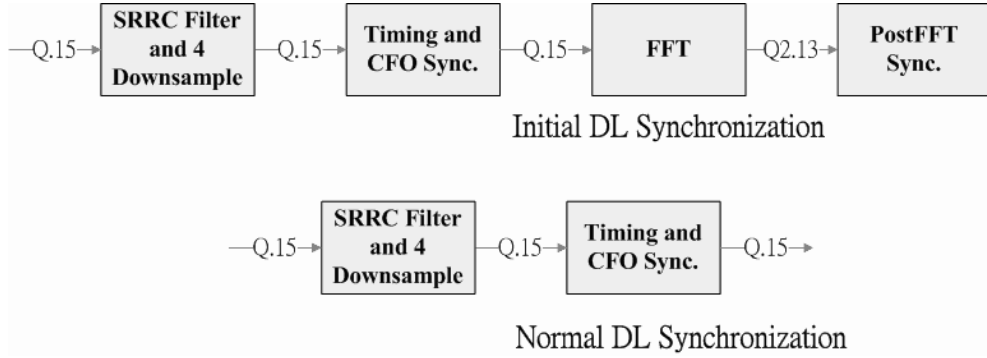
Q.15

SRRC Filter and 4 Downsample

Q.15

Timing and CFO Sync.

Q.15

FFT

Q2.13

PostFFT Sync.

Initial DL Synchronization

Q.15

SRRC Filter and 4 Downsample

Q.15

Timing and CFO Sync.

Q.15

Normal DL Synchronization